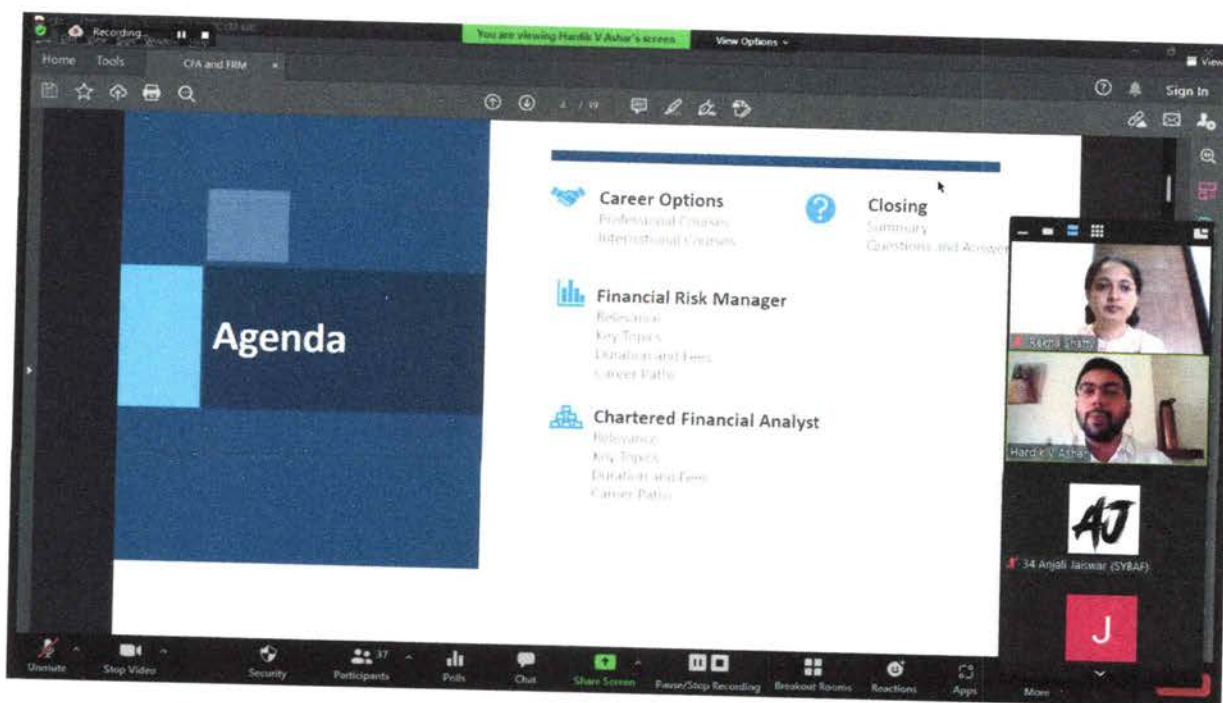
Recording...

You are viewing Hardik V Ashar's screen

View Options

Home Tools CFA and FRM

Sign In

Agenda

Career Options
Professional Courses
International Courses

Closing
Summary
Questions and Answers

Financial Risk Manager
Relevance
Key Topics
Duration and Fees
Career Paths

Chartered Financial Analyst
Relevance
Key Topics
Duration and Fees
Career Paths

Rekha Shany

Hardik V Ashar

AJ

34 Anjali Jaiswar (SYBAF)

J

Unmute Stop Video Security 37 Participants Polls Chat Share Screen Pause/Stop Recording Breakout Rooms Reactions Apps More